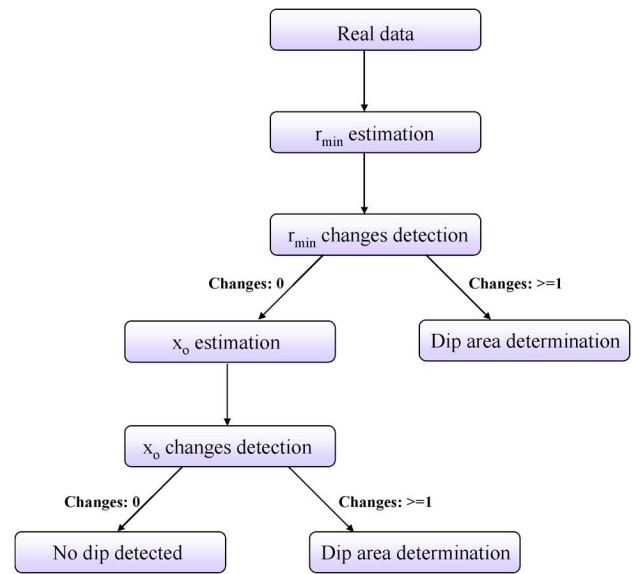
Real data

$r_{min}$ estimation

$r_{min}$ changes detection

Changes: 0

Changes: >=1

$x_o$ estimation

Dip area determination

$x_o$ changes detection

Changes: 0

Changes: >=1

No dip detected

Dip area determination